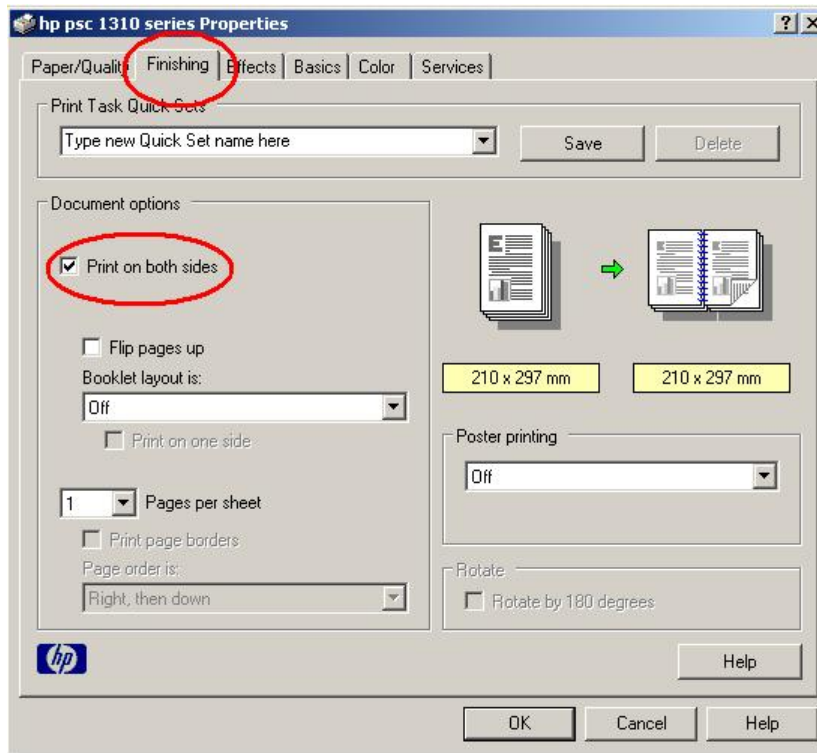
hp psc 1310 series Properties

? X

Paper/Quality | Finishing | Effects | Basics | Color | Services

Print Task Quick Sets

Type new Quick Set name here

Save

Delete

Document options

Print on both sides

Flip pages up

Booklet layout is:

Off

Print on one side

1

Pages per sheet

Print page borders

Page order is:

Right, then down

210 x 297 mm

210 x 297 mm

Poster printing

Off

Rotate

Rotate by 180 degrees

hp

Help

OK

Cancel

Help